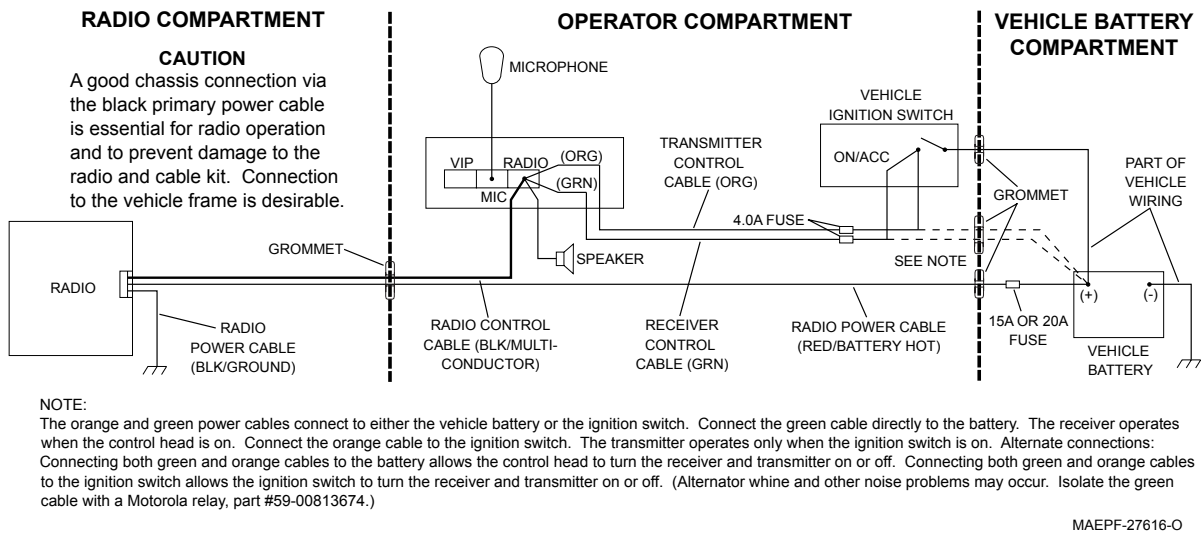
RADIO COMPARTMENT

CAUTION

A good chassis connection via the black primary power cable is essential for radio operation and to prevent damage to the radio and cable kit. Connection to the vehicle frame is desirable.

OPERATOR COMPARTMENT

VEHICLE BATTERY COMPARTMENT

MICROPHONE

VIP RADIO (ORG)

(GRN)

MIC

TRANSMITTER CONTROL CABLE (ORG)

VEHICLE IGNITION SWITCH

ON/ACC

PART OF VEHICLE WIRING

GROMMET

4.0A FUSE

GROMMET

SPEAKER

SEE NOTE

RADIO

(+) (-)

RADIO POWER CABLE (BLK/GROUND)

RADIO CONTROL CABLE (BLK/MULTI-CONDUCTOR)

RECEIVER CONTROL CABLE (GRN)

RADIO POWER CABLE (RED/BATTERY HOT)

15A OR 20A FUSE

VEHICLE BATTERY

NOTE:
The orange and green power cables connect to either the vehicle battery or the ignition switch. Connect the green cable directly to the battery. The receiver operates when the control head is on. Connect the orange cable to the ignition switch. The transmitter operates only when the ignition switch is on. Alternate connections: Connecting both green and orange cables to the battery allows the control head to turn the receiver and transmitter on or off. Connecting both green and orange cables to the ignition switch allows the ignition switch to turn the receiver and transmitter on or off. (Alternator whine and other noise problems may occur. Isolate the green cable with a Motorola relay, part #59-00813674.)

MAEPF-27616-O